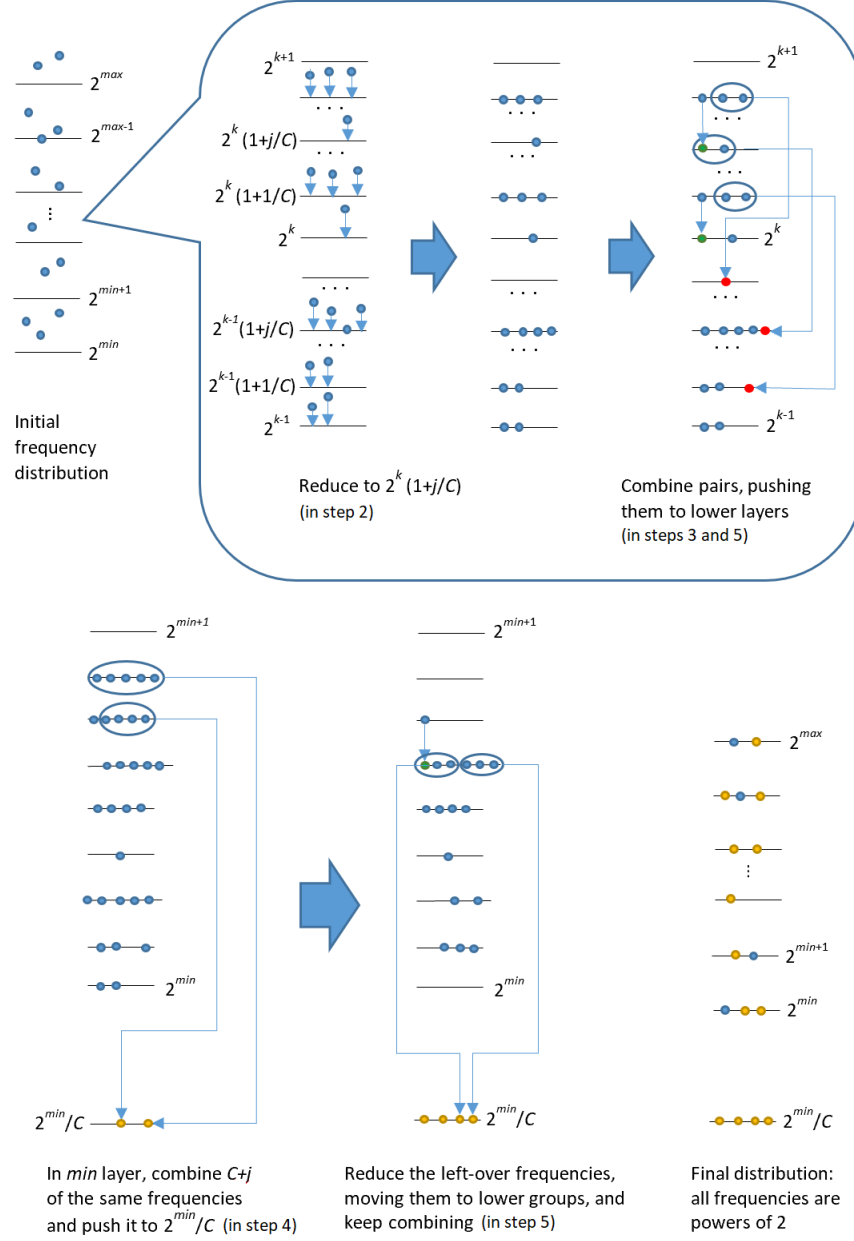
$2^{max}$

$2^{max-1}$

⋮

$2^{min+1}$

$2^{min}$

Initial frequency distribution

$2^{k+1}$

. . .

$2^k(1+j/C)$

. . .

$2^k(1+1/C)$

$2^k$

. . .

$2^{k-1}(1+j/C)$

. . .

$2^{k-1}(1+1/C)$

$2^{k-1}$

. . .

. . .

. . .

. . .

Reduce to $2^k(1+j/C)$
(in step 2)

$2^{k+1}$

. . .

. . .

$2^k$

. . .

. . .

$2^{k-1}$

Combine pairs, pushing them to lower layers
(in steps 3 and 5)

$2^{min+1}$

$2^{min}$

$2^{min}/C$

In *min* layer, combine *C+j* of the same frequencies and push it to $2^{min}/C$ (in step 4)

$2^{min+1}$

$2^{min}$

$2^{min}/C$

Reduce the left-over frequencies, moving them to lower groups, and keep combining (in step 5)

$2^{max}$

⋮

$2^{min+1}$

$2^{min}$

$2^{min}/C$

Final distribution: all frequencies are powers of 2